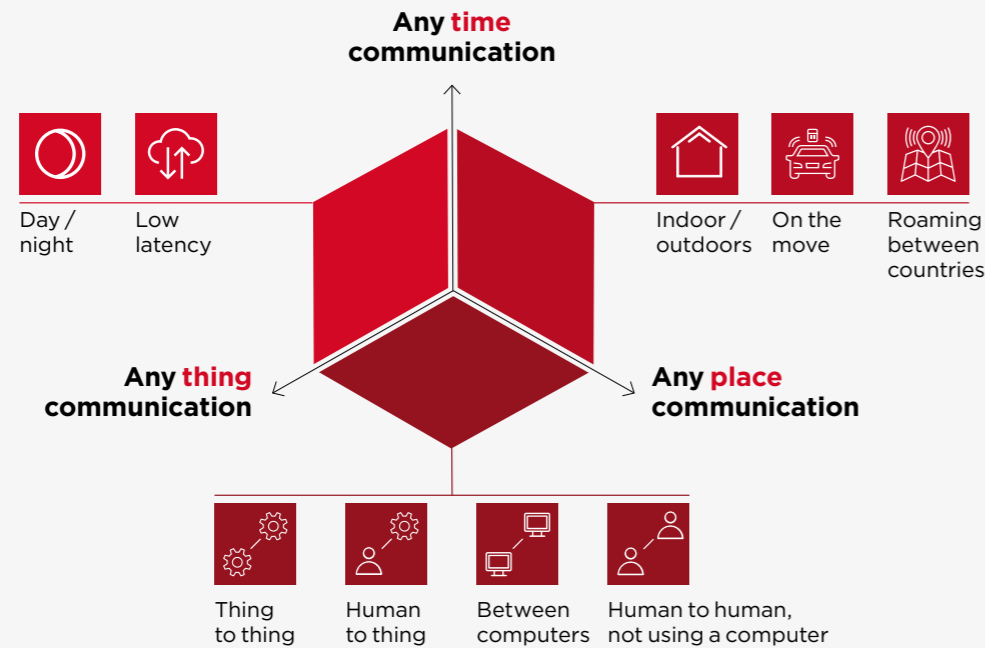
Any time communication

Day / night

Low latency

Indoor / outdoors

On the move

Roaming between countries

Any thing communication

Any place communication

Thing to thing

Human to thing

Between computers

Human to human, not using a computer